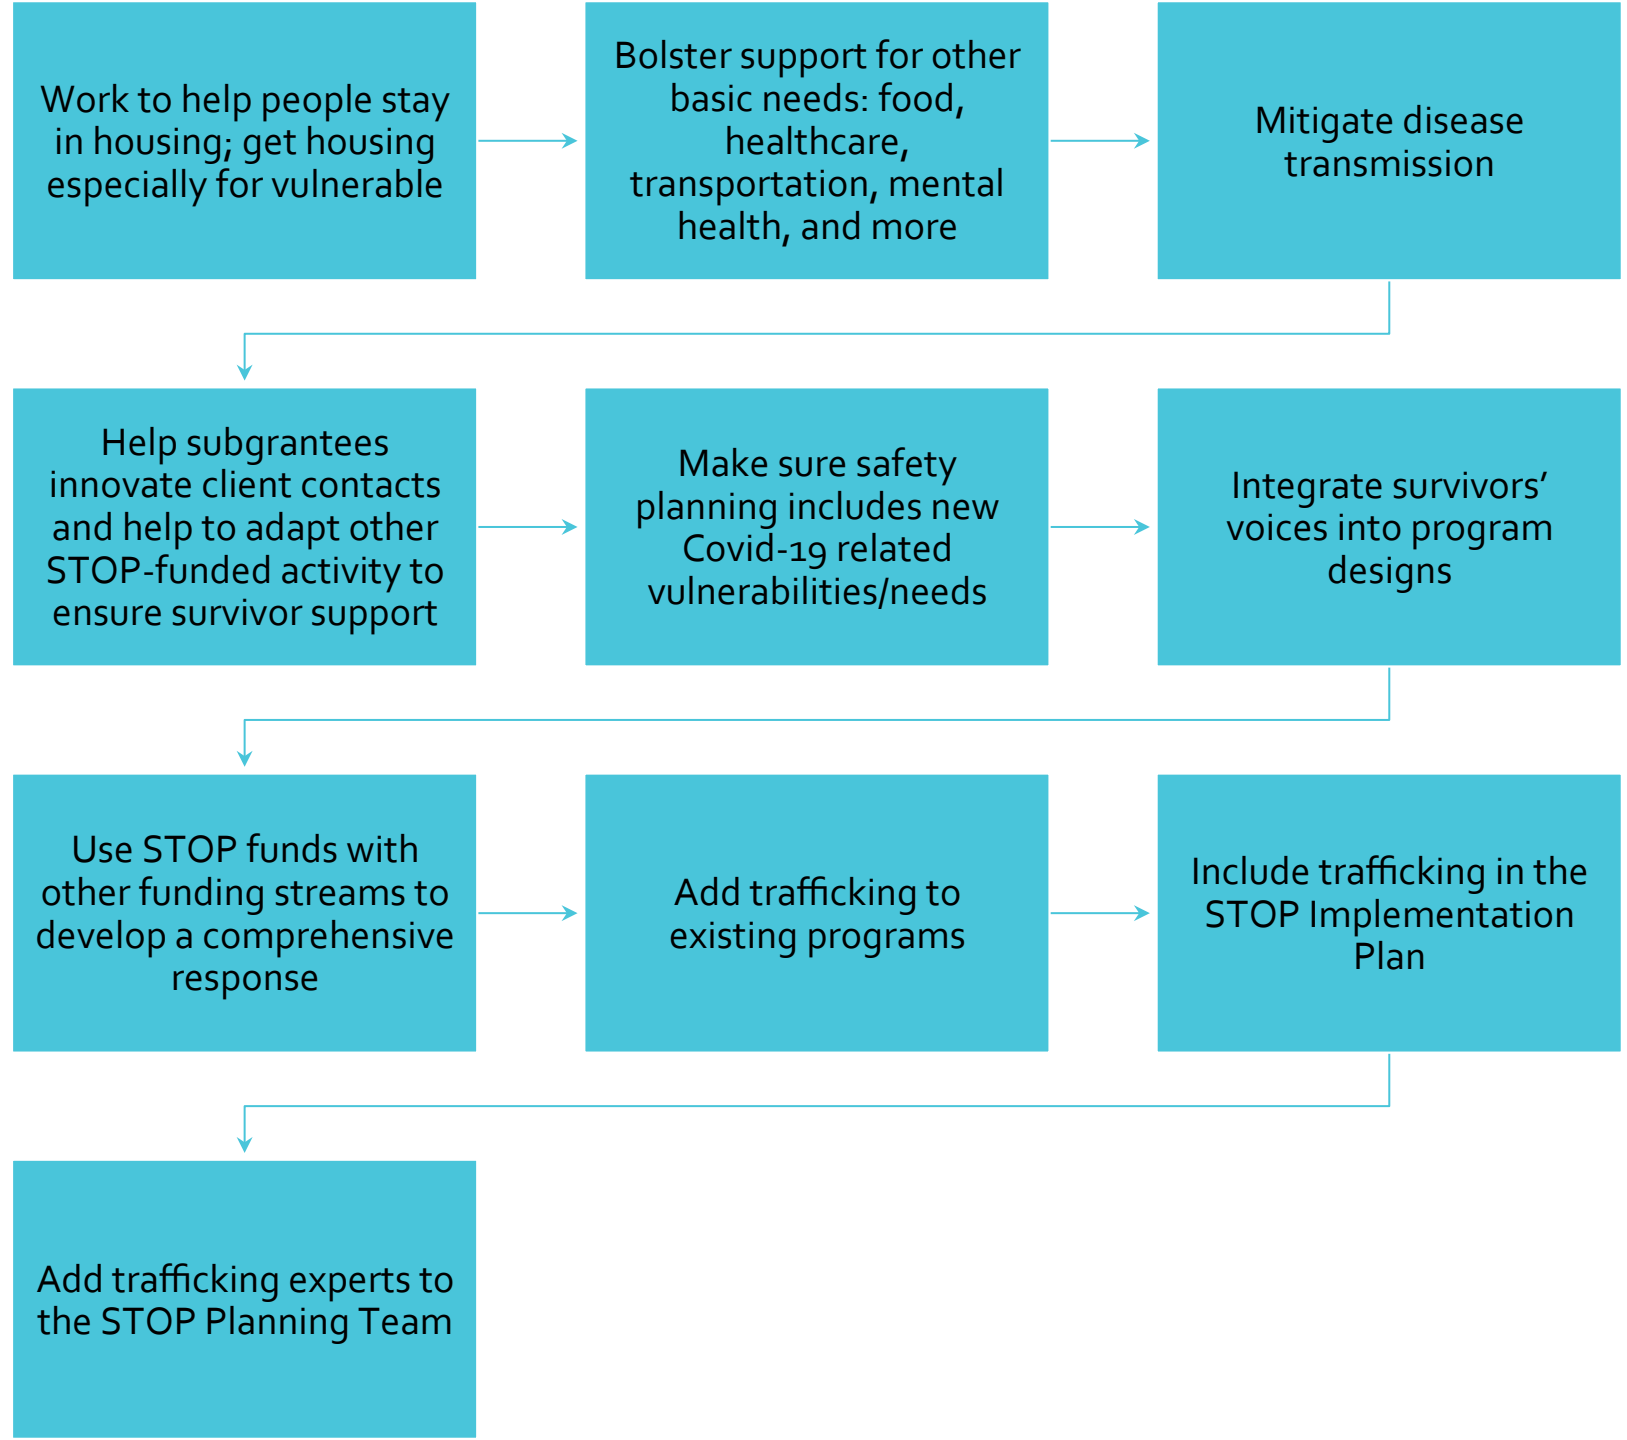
Work to help people stay in housing; get housing especially for vulnerable

Bolster support for other basic needs: food, healthcare, transportation, mental health, and more

Mitigate disease transmission

Help subgrantees innovate client contacts and help to adapt other STOP-funded activity to ensure survivor support

Make sure safety planning includes new Covid-19 related vulnerabilities/needs

Integrate survivors' voices into program designs

Use STOP funds with other funding streams to develop a comprehensive response

Add trafficking to existing programs

Include trafficking in the STOP Implementation Plan

Add trafficking experts to the STOP Planning Team